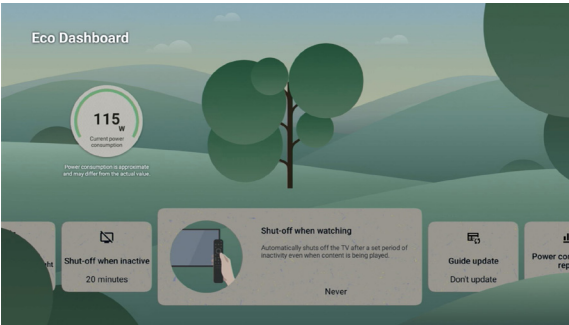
Eco Dashboard

115 W
Current power consumption

Power consumption is approximate and may differ from the actual value.

ght

Shut-off when inactive
20 minutes

Shut-off when watching
Automatically shuts off the TV after a set period of inactivity even when content is being played.
Never

Guide update
Don't update

Power co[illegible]
rep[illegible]